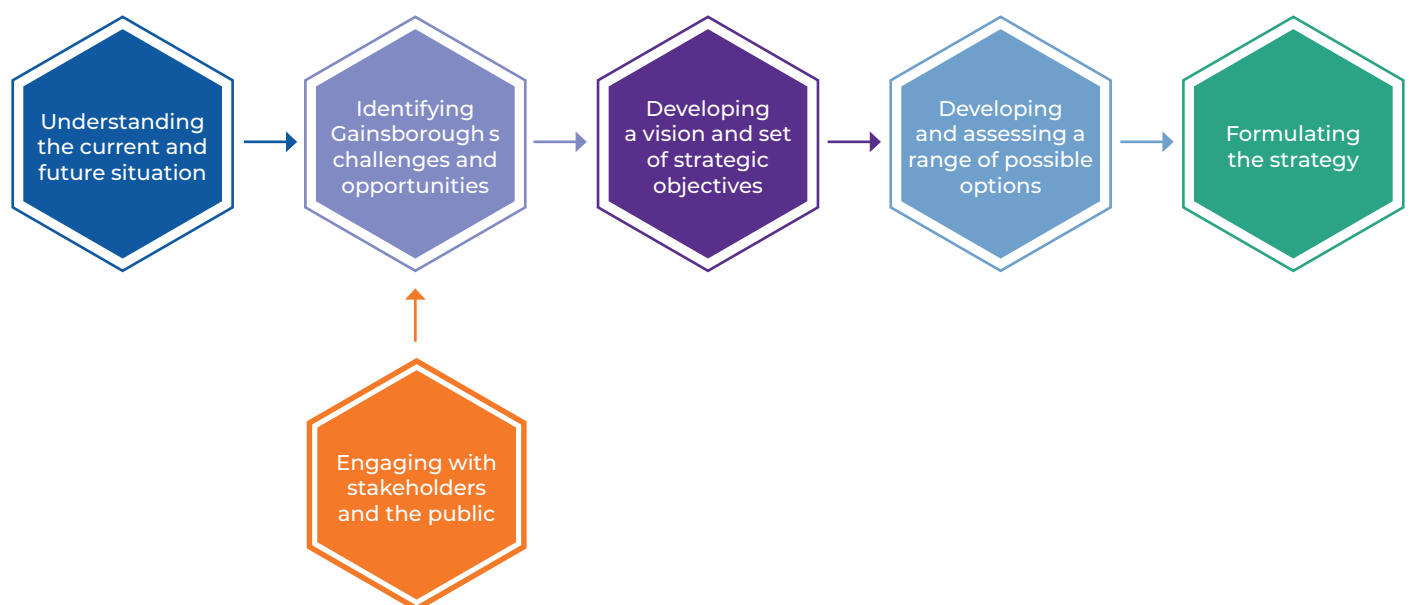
Understanding the current and future situation

Identifying Gainsborough s challenges and opportunities

Developing a vision and set of strategic objectives

Developing and assessing a range of possible options

Formulating the strategy

Engaging with stakeholders and the public